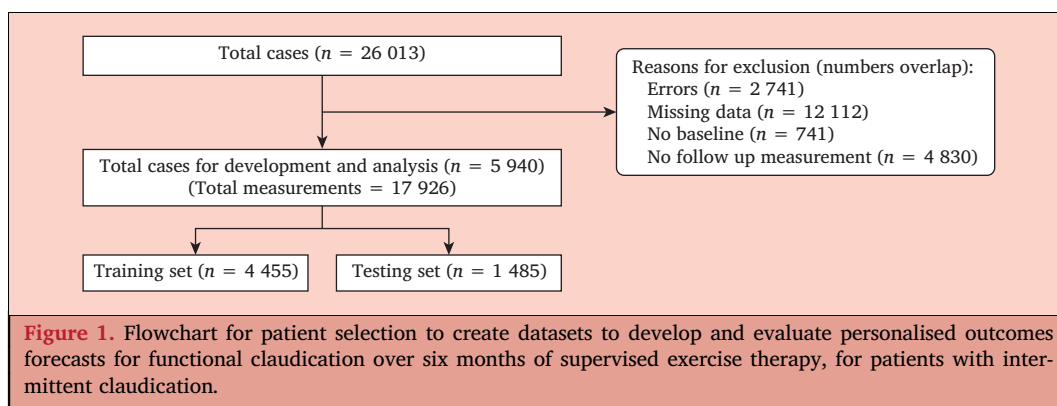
Total cases ($n$ = 26 013)

Reasons for exclusion (numbers overlap):
Errors ($n$ = 2 741)
Missing data ($n$ = 12 112)
No baseline ($n$ = 741)
No follow up measurement ($n$ = 4 830)

Total cases for development and analysis ($n$ = 5 940)
(Total measurements = 17 926)

Training set ($n$ = 4 455)

Testing set ($n$ = 1 485)

Figure 1. Flowchart for patient selection to create datasets to develop and evaluate personalised outcomes forecasts for functional claudication over six months of supervised exercise therapy, for patients with intermittent claudication.